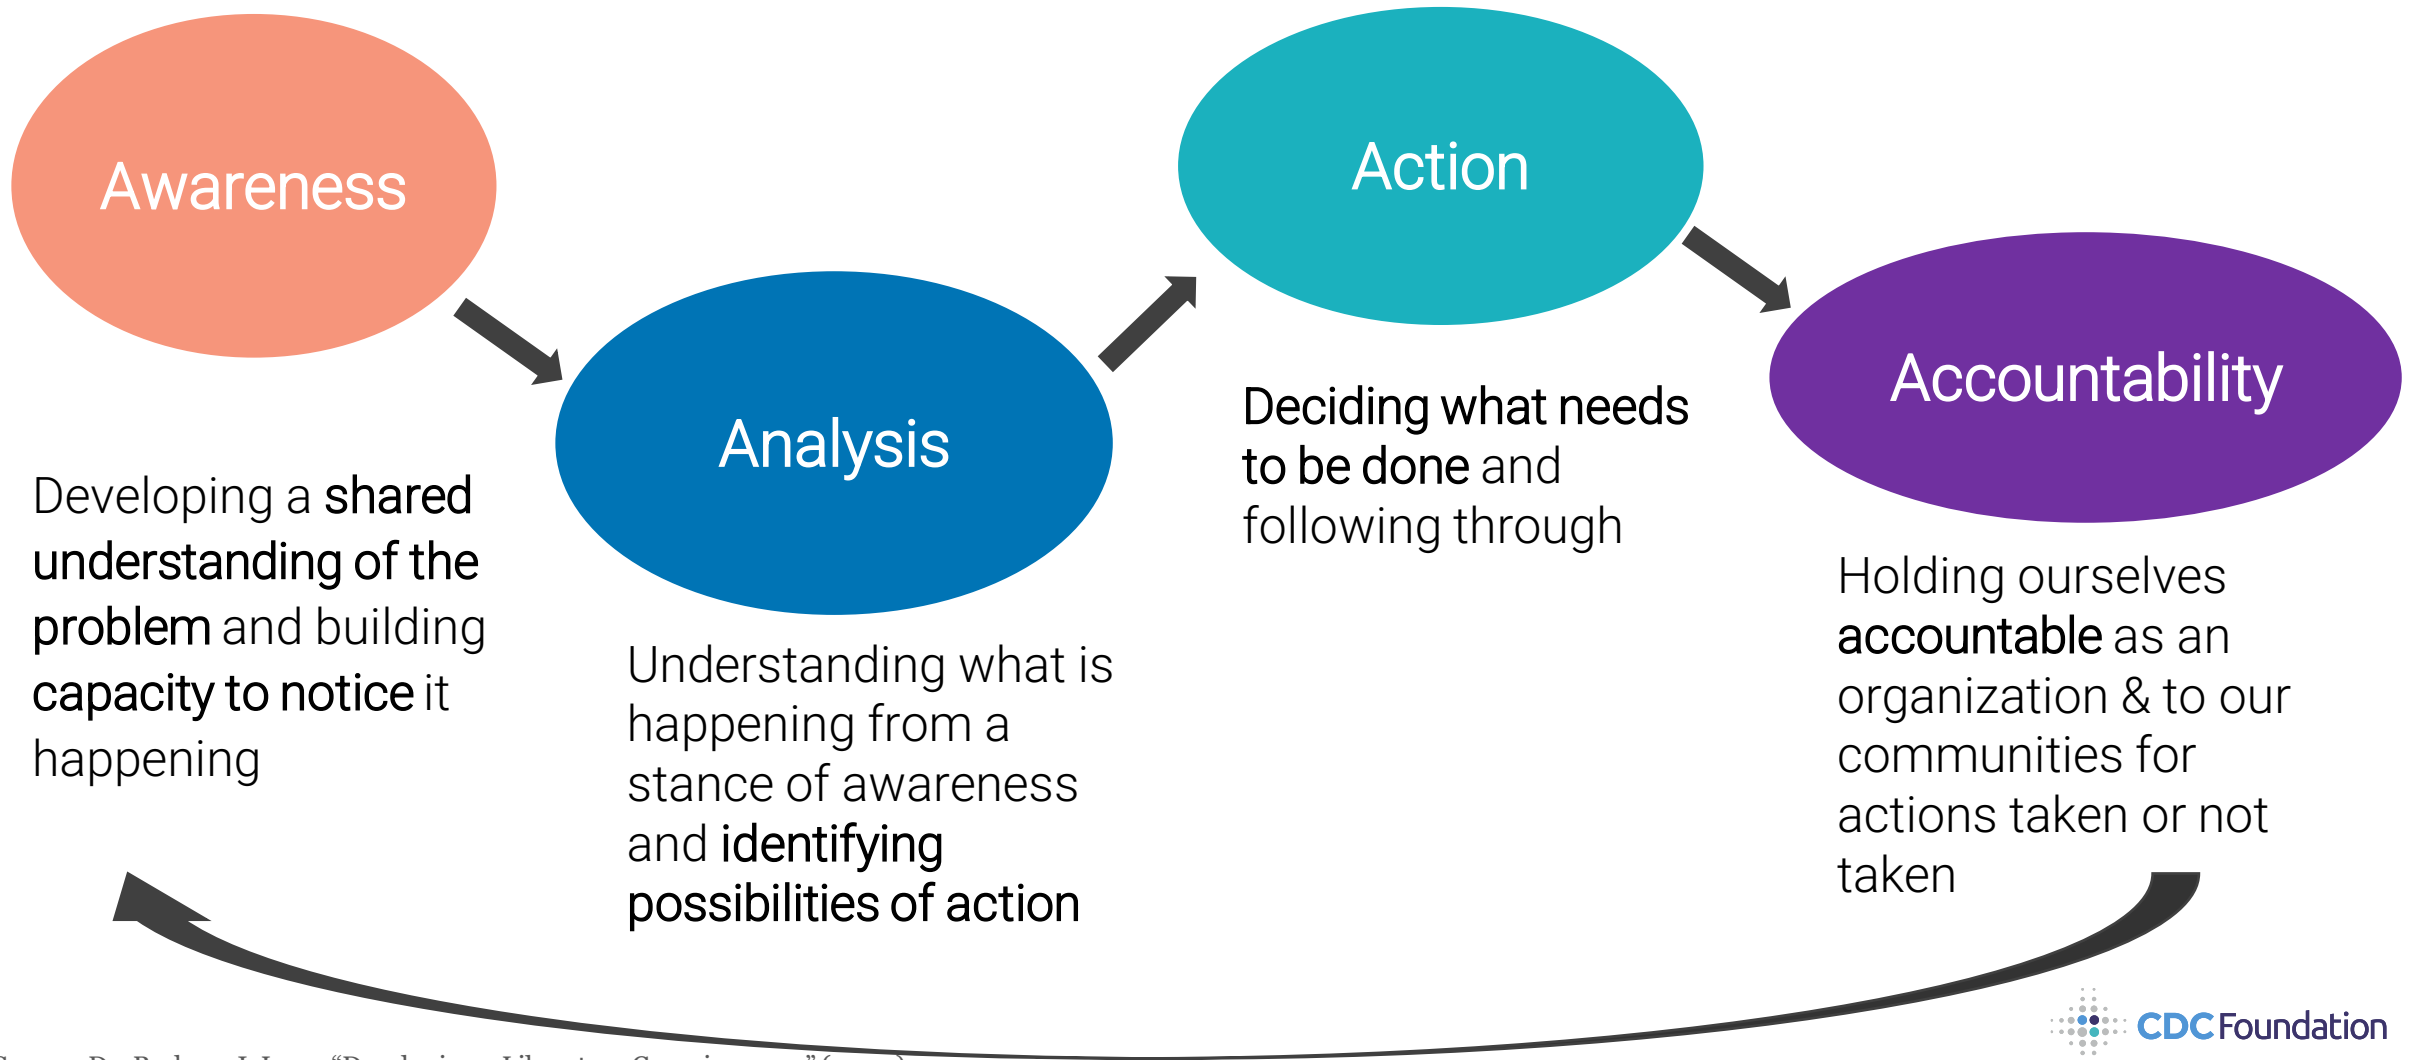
Awareness

Developing a shared understanding of the problem and building capacity to notice it happening

Analysis

Understanding what is happening from a stance of awareness and identifying possibilities of action

Action

Deciding what needs to be done and following through

Accountability

Holding ourselves accountable as an organization & to our communities for actions taken or not taken

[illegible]

CDC Foundation